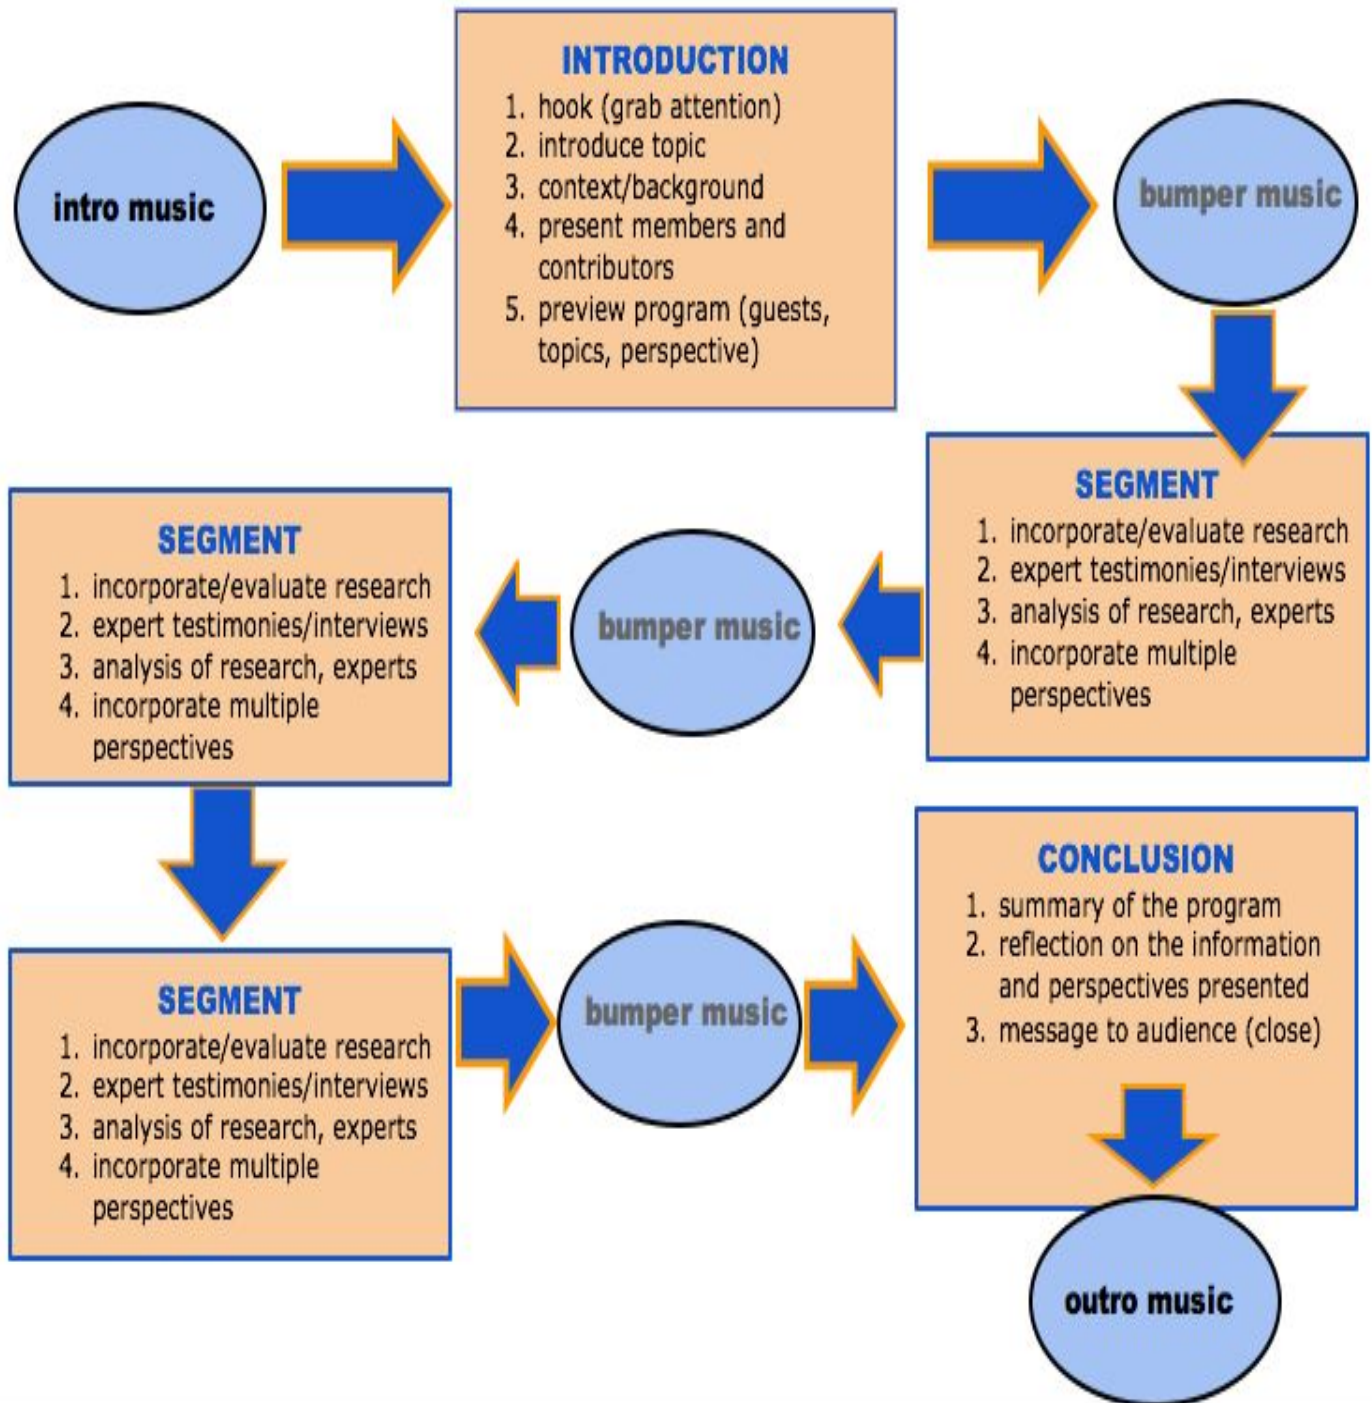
intro music

INTRODUCTION
1. hook (grab attention)
2. introduce topic
3. context/background
4. present members and contributors
5. preview program (guests, topics, perspective)

bumper music

SEGMENT
1. incorporate/evaluate research
2. expert testimonies/interviews
3. analysis of research, experts
4. incorporate multiple perspectives

bumper music

SEGMENT
1. incorporate/evaluate research
2. expert testimonies/interviews
3. analysis of research, experts
4. incorporate multiple perspectives

SEGMENT
1. incorporate/evaluate research
2. expert testimonies/interviews
3. analysis of research, experts
4. incorporate multiple perspectives

bumper music

CONCLUSION
1. summary of the program
2. reflection on the information and perspectives presented
3. message to audience (close)

outro music